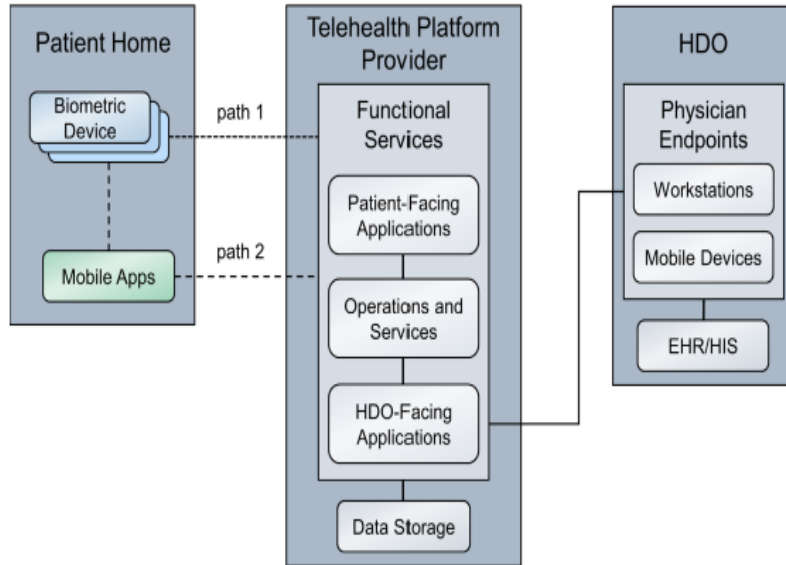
Patient Home

Biometric Device

Mobile Apps

path 1

path 2

Telehealth Platform Provider

Functional Services

Patient-Facing Applications

Operations and Services

HDO-Facing Applications

Data Storage

HDO

Physician Endpoints

Workstations

Mobile Devices

EHR/HIS